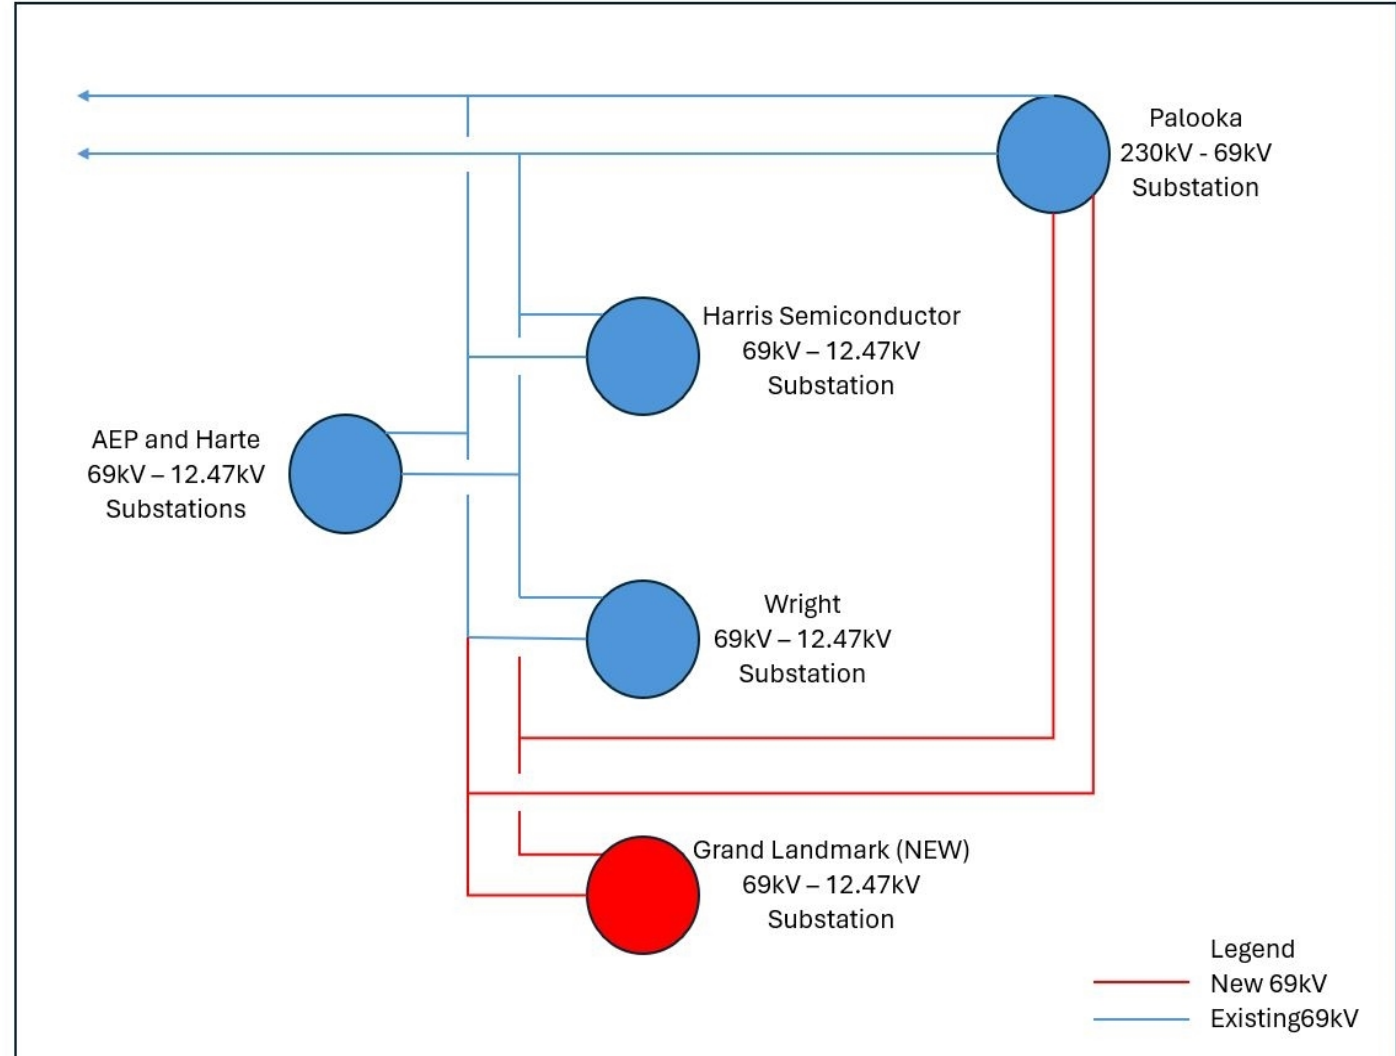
Palooka
230kV - 69kV
Substation

Harris Semiconductor
69kV – 12.47kV
Substation

AEP and Harte
69kV – 12.47kV
Substations

Wright
69kV – 12.47kV
Substation

Grand Landmark (NEW)
69kV – 12.47kV
Substation

Legend
New 69kV
Existing69kV